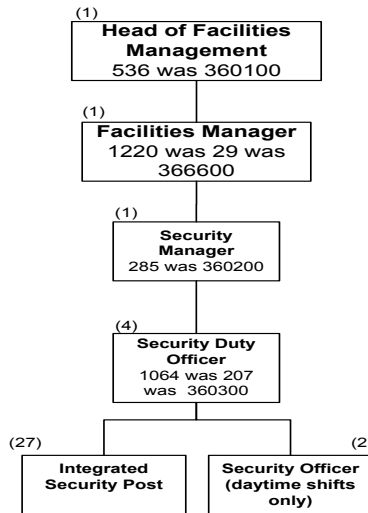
(1)
Head of Facilities Management
536 was 360100

(1)
Facilities Manager
1220 was 29 was 366600

(1)
Security Manager
285 was 360200

(4)
Security Duty Officer
1064 was 207 was 360300

(27)
Integrated Security Post

(2
Security Officer (daytime shifts only)